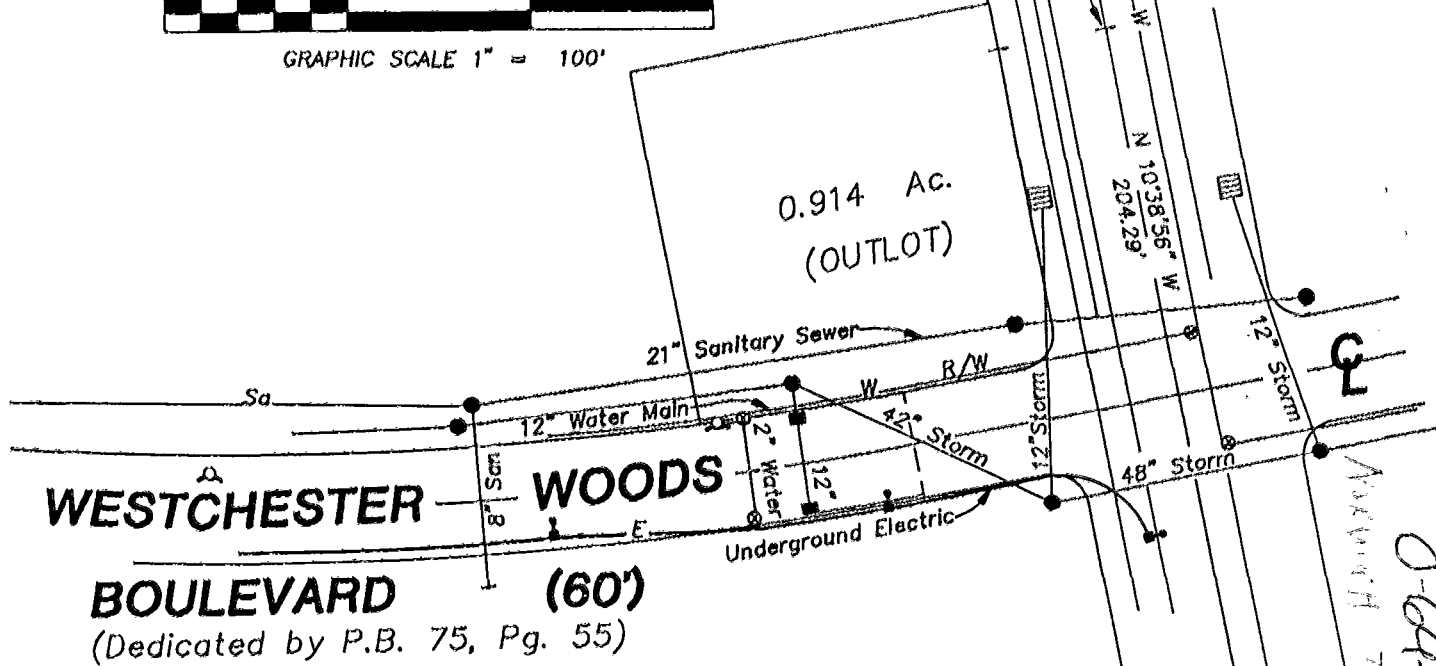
GRAPHIC SCALE 1" = 100'

W

N 10°38'56" W
204.29'

0.914 Ac.
(OUTLOT)

12" Storm

℄

21" Sanitary Sewer

Sa

R/W

W

12" Water Main

2" Water

12"

42" Storm

12" Storm

48" Storm

WESTCHESTER

8" San

WOODS

E

Underground Electric

BOULEVARD (60')
(Dedicated by P.B. 75, Pg. 55)

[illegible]

0-64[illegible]